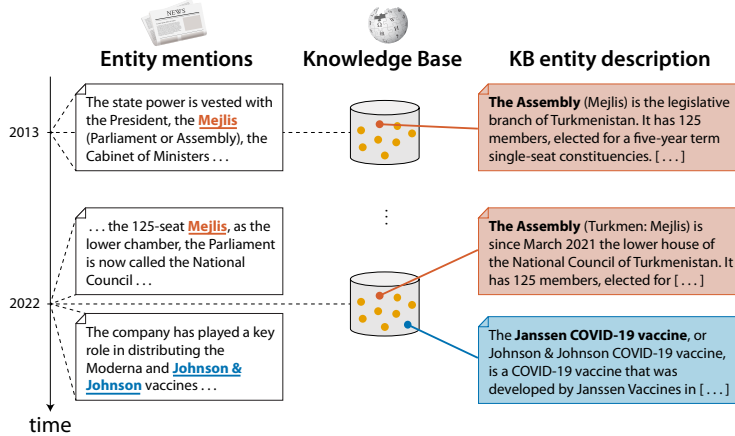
NEWS

Entity mentions

Knowledge Base

KB entity description

2013

The state power is vested with the President, the Mejlis (Parliament or Assembly), the Cabinet of Ministers . . .

The Assembly (Mejlis) is the legislative branch of Turkmenistan. It has 125 members, elected for a five-year term single-seat constituencies. [ . . . ]

⋮

. . . the 125-seat Mejlis, as the lower chamber, the Parliament is now called the National Council . . .

The Assembly (Turkmen: Mejlis) is since March 2021 the lower house of the National Council of Turkmenistan. It has 125 members, elected for [ . . . ]

2022

The company has played a key role in distributing the Moderna and Johnson & Johnson vaccines . . .

The Janssen COVID-19 vaccine, or Johnson & Johnson COVID-19 vaccine, is a COVID-19 vaccine that was developed by Janssen Vaccines in [ . . . ]

time